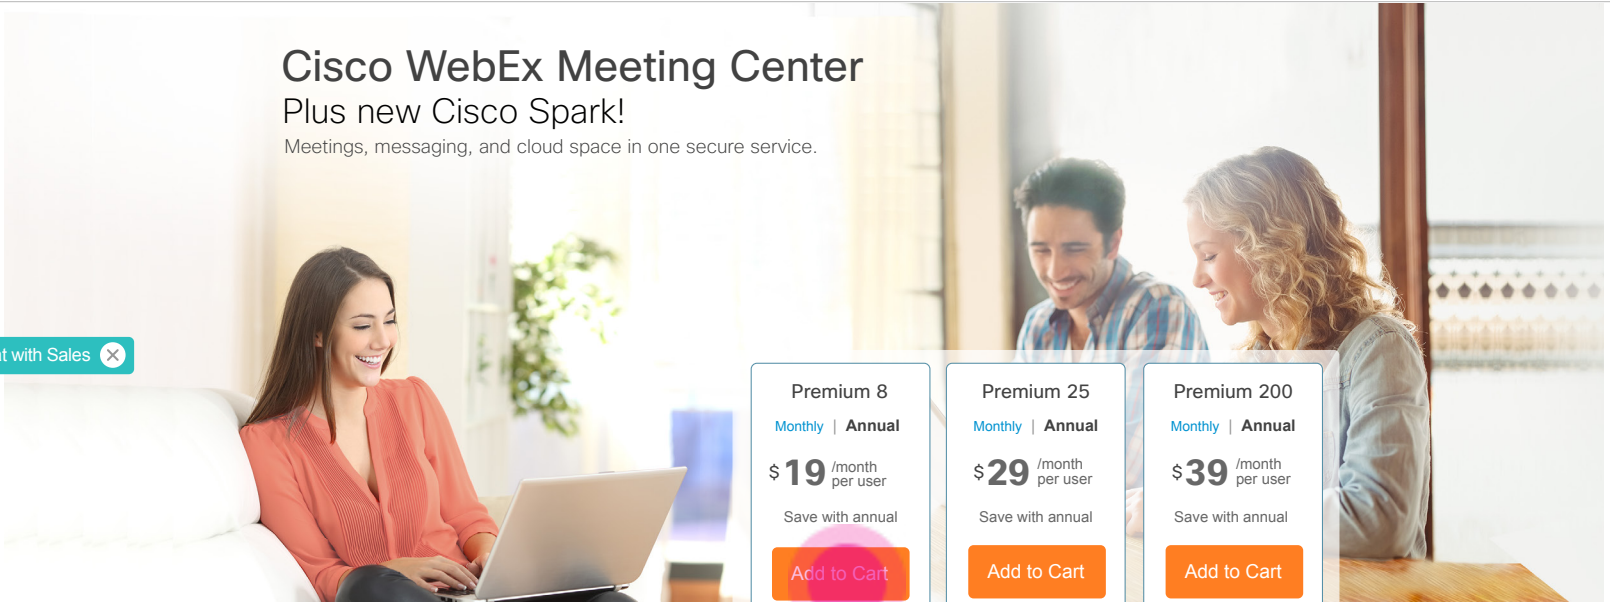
Cisco WebEx Meeting Center
Plus new Cisco Spark!
Meetings, messaging, and cloud space in one secure service.

t with Sales

Premium 8
Monthly | Annual
$ 19 /month per user
Save with annual
Add to Cart

Premium 25
Monthly | Annual
$ 29 /month per user
Save with annual
Add to Cart

Premium 200
Monthly | Annual
$ 39 /month per user
Save with annual
Add to Cart